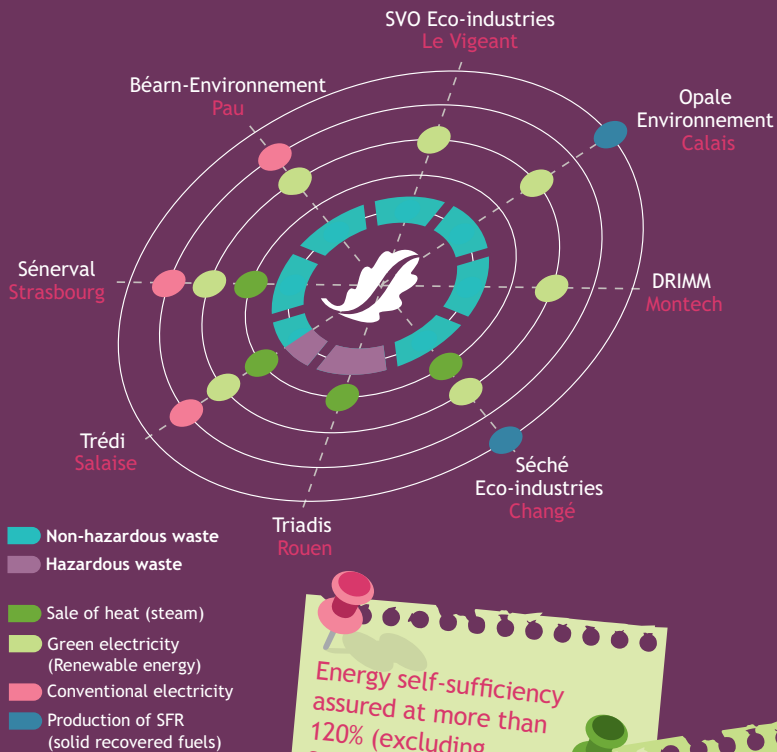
SVO Eco-industries
Le Vigeant

Béarn-Environnement
Pau

Opale Environnement
Calais

Sénerval
Strasbourg

DRIMM
Montech

Trédi
Salaise

Séché Eco-industries
Changé

Triadis
Rouen

Non-hazardous waste
Hazardous waste

Sale of heat (steam)
Green electricity (Renewable energy)
Conventional electricity
Production of SFR (solid recovered fuels)

Energy self-sufficiency assured at more than 120% (excluding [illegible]